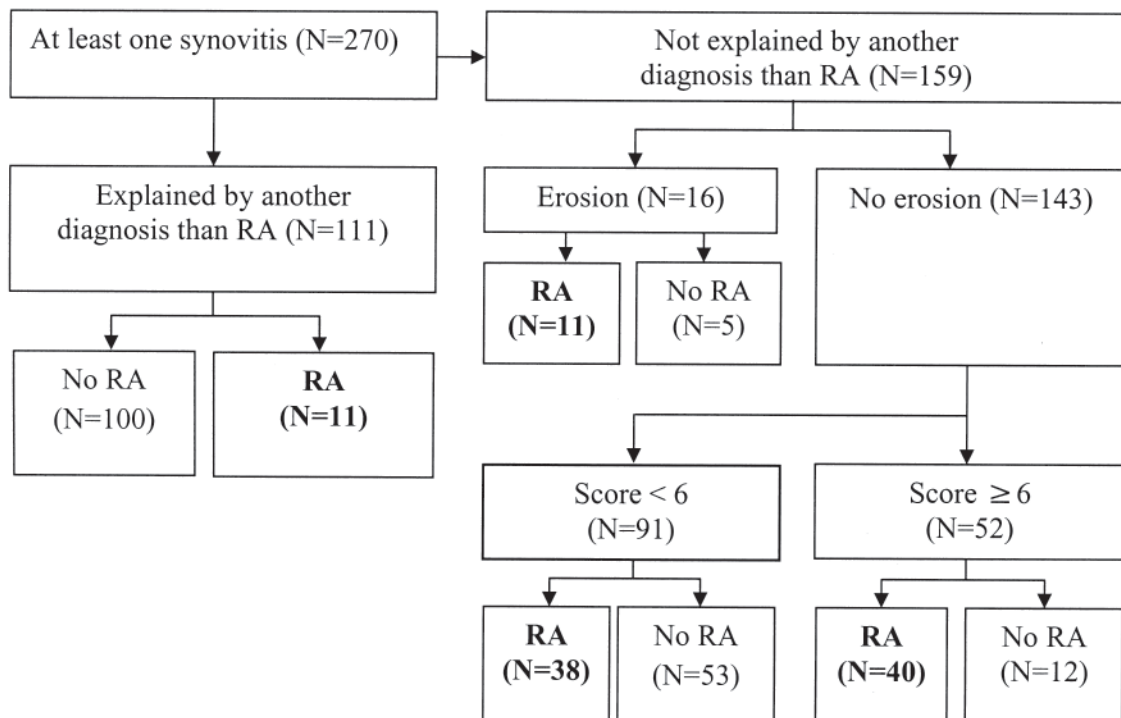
At least one synovitis (N=270)

Not explained by another diagnosis than RA (N=159)

Explained by another diagnosis than RA (N=111)

Erosion (N=16)

No erosion (N=143)

RA (N=11)

No RA (N=5)

No RA (N=100)

RA (N=11)

Score < 6 (N=91)

Score $\geq 6$ (N=52)

RA (N=38)

No RA (N=53)

RA (N=40)

No RA (N=12)